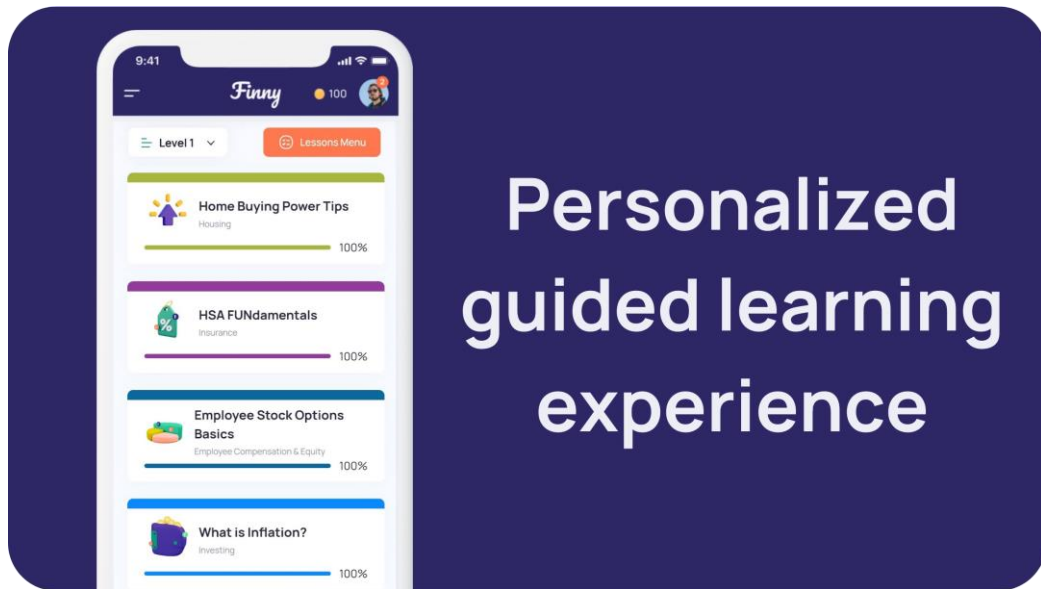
9:41

Finny

100

2

Level 1

Lessons Menu

Home Buying Power Tips
Housing
100%

HSA FUNdamentals
Insurance
100%

Employee Stock Options Basics
Employee Compensation & Equity
100%

What is Inflation?
Investing
100%

Personalized guided learning experience